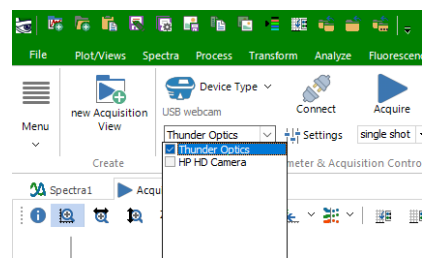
File Plot/Views Spectra Process Transform Analyze Fluoresceno

Menu

new Acquisition View

Create

Device Type

USB webcam

Thunder Optics

Thunder Optics
HP HD Camera

Connect

Acquire

Settings

single shot

meter & Acquisition Contro

Spectra1

Acqu